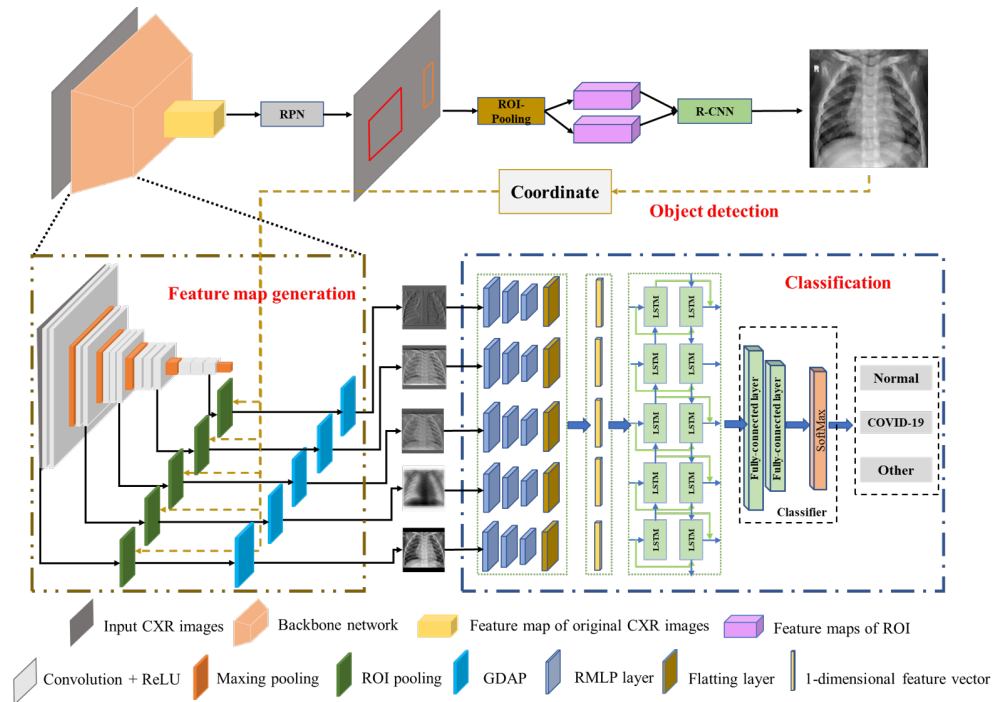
RPN

ROI-Pooling

R-CNN

Coordinate

Object detection

Feature map generation

Classification

LSTM
LSTM
LSTM
LSTM
LSTM
LSTM
LSTM
LSTM
LSTM
LSTM

Fully-connected layer

Fully-connected layer

SoftMax

Classifier

Normal

COVID-19

Other

Input CXR images
Backbone network
Feature map of original CXR images
Feature maps of ROI

Convolution + ReLU
Maxing pooling
ROI pooling
GDAP
RMLP layer
Flatting layer
1-dimensional feature vector